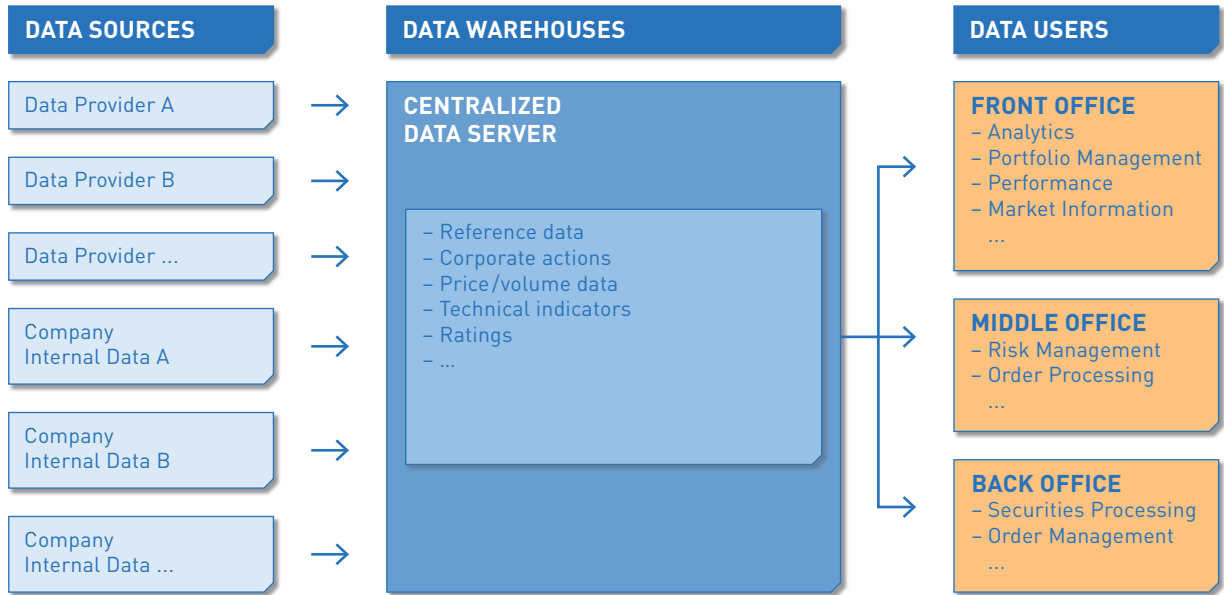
DATA SOURCES

Data Provider A

Data Provider B

Data Provider ...

Company Internal Data A

Company Internal Data B

Company Internal Data ...

DATA WAREHOUSES

CENTRALIZED DATA SERVER

– Reference data
– Corporate actions
– Price/volume data
– Technical indicators
– Ratings
– ...

DATA USERS

FRONT OFFICE
– Analytics
– Portfolio Management
– Performance
– Market Information
...

MIDDLE OFFICE
– Risk Management
– Order Processing
...

BACK OFFICE
– Securities Processing
– Order Management
...